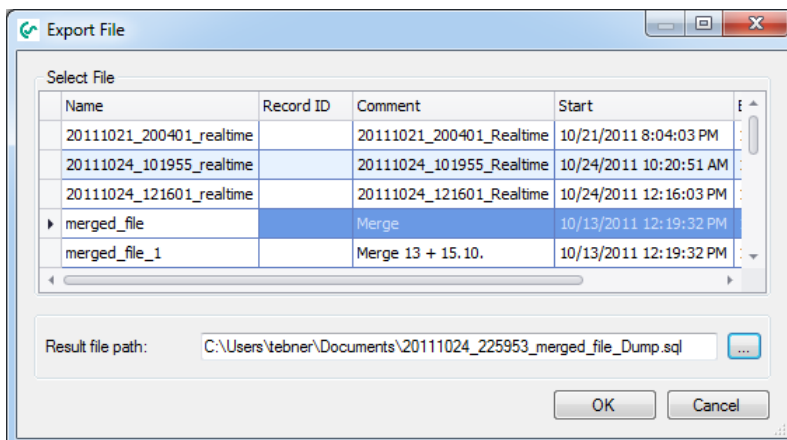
Export File

Select File

| Name | Record ID | Comment | Start |
|---|---|---|---|
| 20111021_200401_realtime | | 20111021_200401_Realtime | 10/21/2011 8:04:03 PM |
| 20111024_101955_realtime | | 20111024_101955_Realtime | 10/24/2011 10:20:51 AM |
| 20111024_121601_realtime | | 20111024_121601_Realtime | 10/24/2011 12:16:03 PM |
| merged_file | | Merge | 10/13/2011 12:19:32 PM |
| merged_file_1 | | Merge 13 + 15.10. | 10/13/2011 12:19:32 PM |

Result file path: C:\Users\tebner\Documents\20111024_225953_merged_file_Dump.sql ...

OK Cancel